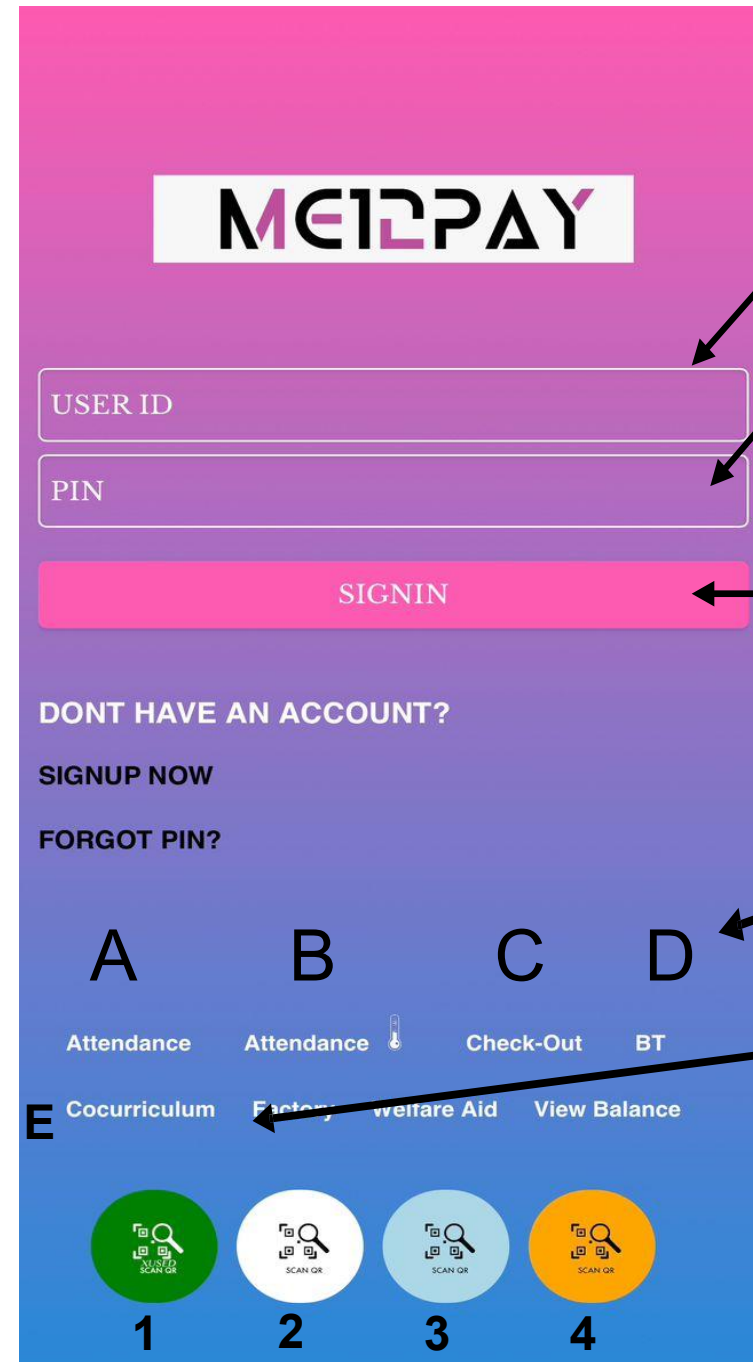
MEDPAY

USER ID

PIN

SIGNIN

DONT HAVE AN ACCOUNT?

SIGNUP NOW

FORGOT PIN?

A B C D

Attendance Attendance Check-Out BT

E Cocurriculum Factory Welfare Aid View Balance

XUSED SCAN QR

SCAN QR

SCAN QR

SCAN QR

1 2 3 4